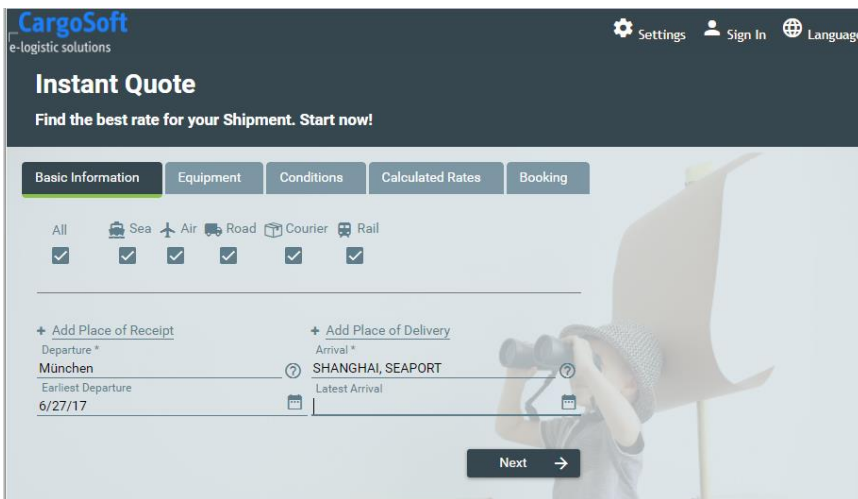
CargoSoft
e-logistic solutions

Settings Sign In Language

Instant Quote

Find the best rate for your Shipment. Start now!

Basic Information | Equipment | Conditions | Calculated Rates | Booking

All Sea Air Road Courier Rail

+ Add Place of Receipt
Departure *
München
Earliest Departure
6/27/17

+ Add Place of Delivery
Arrival *
SHANGHAI, SEAPORT
Latest Arrival

Next